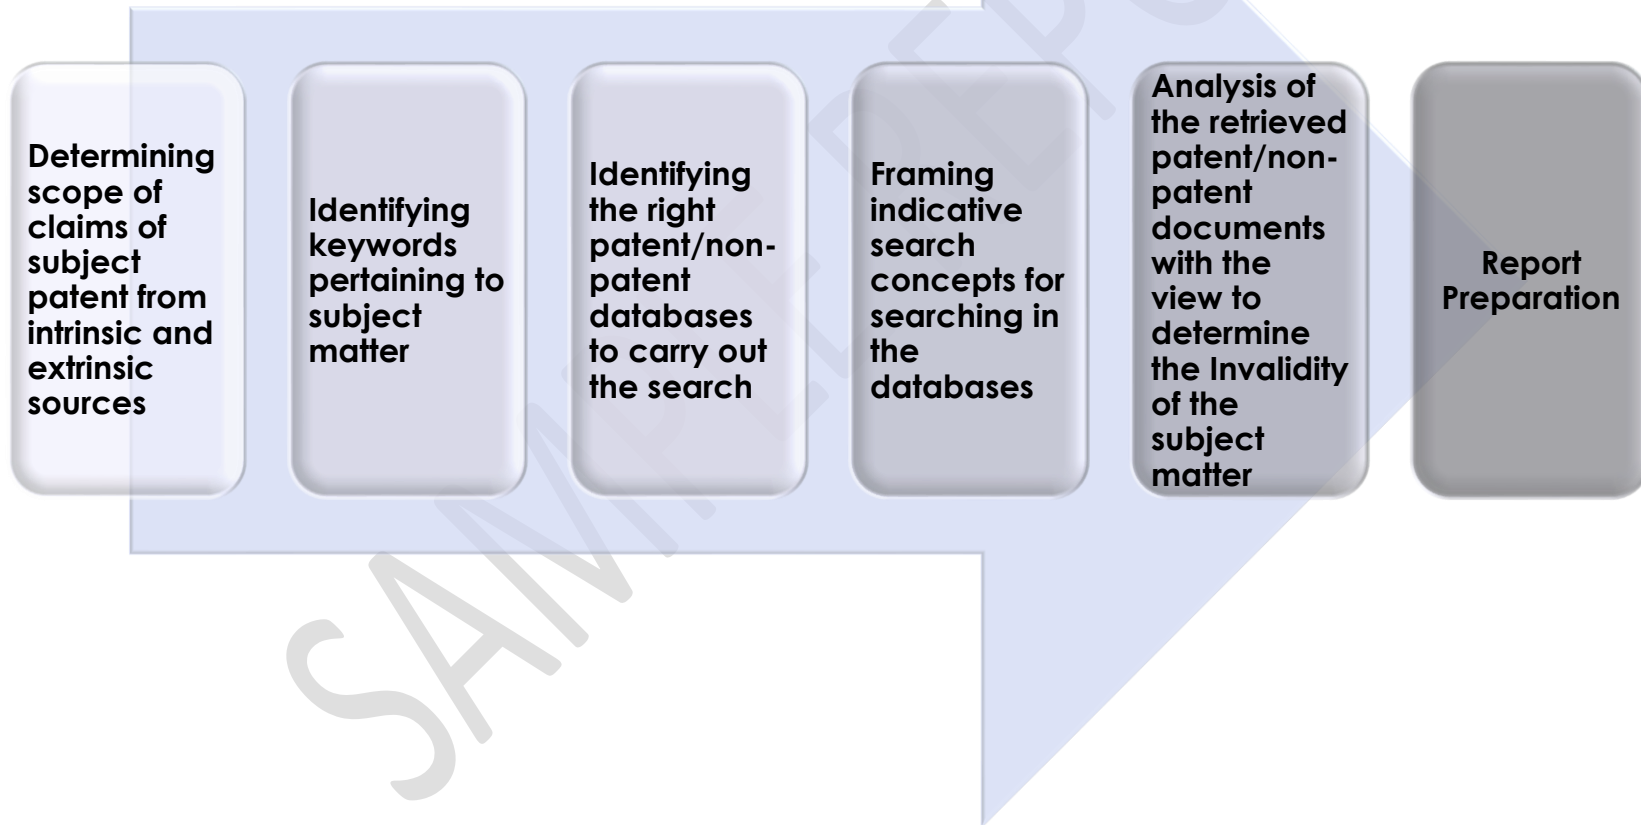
Determining scope of claims of subject patent from intrinsic and extrinsic sources

Identifying keywords pertaining to subject matter

Identifying the right patent/non-patent databases to carry out the search

Framing indicative search concepts for searching in the databases

Analysis of the retrieved patent/non-patent documents with the view to determine the Invalidity of the subject matter

Report Preparation

SAMPLE REPO